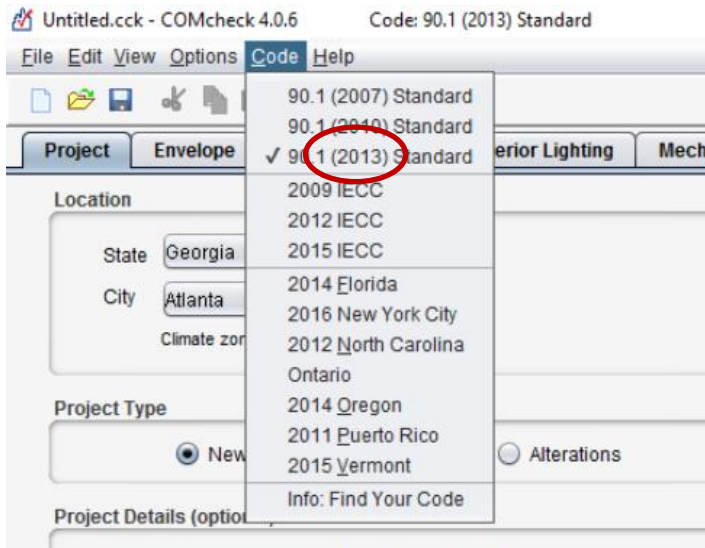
Untitled.cck - COMcheck 4.0.6 Code: 90.1 (2013) Standard

File Edit View Options Code Help

Project Envelope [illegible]erior Lighting Mech

Location

State Georgia

City Atlanta

Climate zo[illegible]

Project Type

New

Alterations

Project Details (option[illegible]

90.1 (2007) Standard
90.1 (2010) Standard
✓ 90.1 (2013) Standard
2009 IECC
2012 IECC
2015 IECC
2014 Florida
2016 New York City
2012 North Carolina
Ontario
2014 Oregon
2011 Puerto Rico
2015 Vermont
Info: Find Your Code